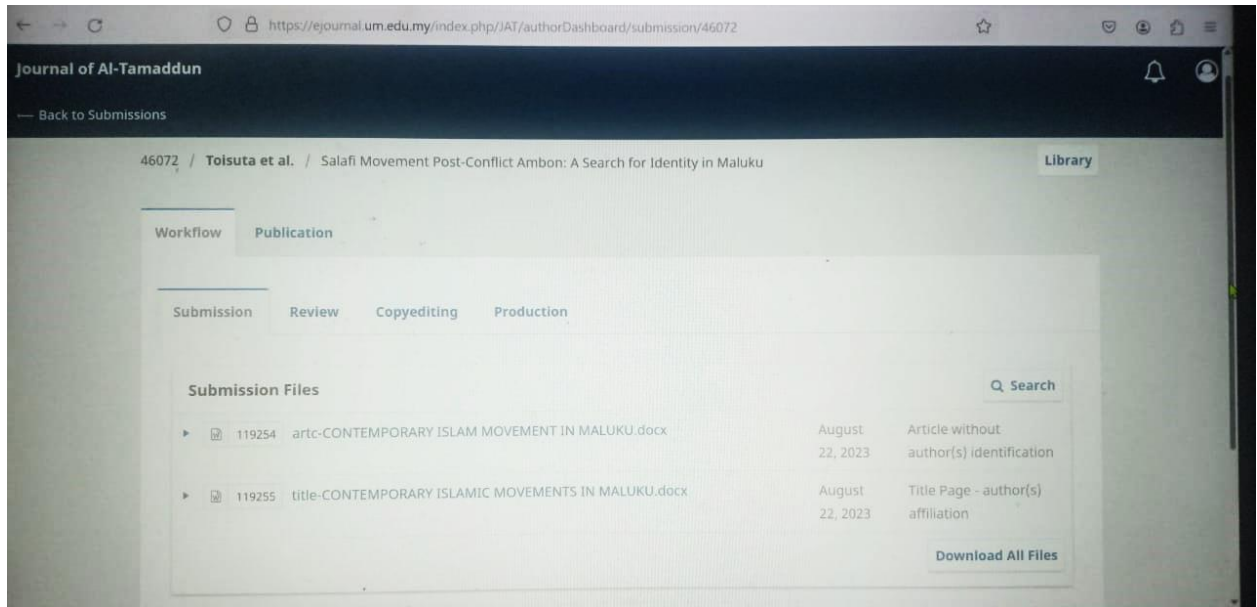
https://ejournal.um.edu.my/index.php/JAT/authorDashboard/submission/46072

Journal of Al-Tamaddun

← Back to Submissions

46072 / Toisuta et al. / Salafi Movement Post-Conflict Ambon: A Search for Identity in Maluku

Library

Workflow Publication

Submission Review Copyediting Production

Submission Files

Q Search

119254 artc-CONTEMPORARY ISLAM MOVEMENT IN MALUKU.docx August 22, 2023 Article without author(s) identification

119255 title-CONTEMPORARY ISLAMIC MOVEMENTS IN MALUKU.docx August 22, 2023 Title Page - author(s) affiliation

Download All Files